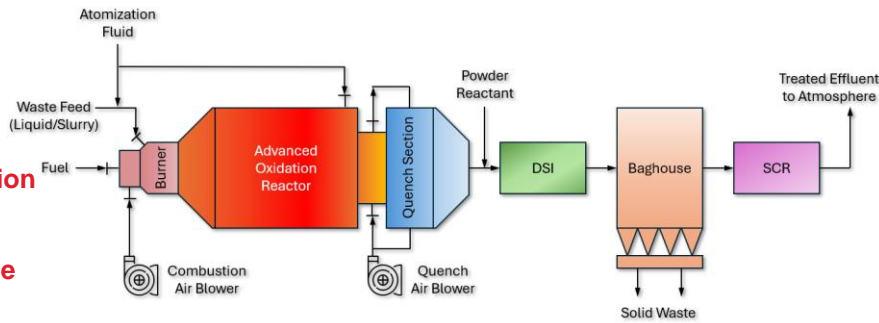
Atomization Fluid

Waste Feed (Liquid/Slurry)

Fuel

Burner

Advanced Oxidation Reactor

Quench Section

Powder Reactant

DSI

Baghouse

SCR

Treated Effluent to Atmosphere

Combustion Air Blower

Quench Air Blower

Solid Waste

ion

e